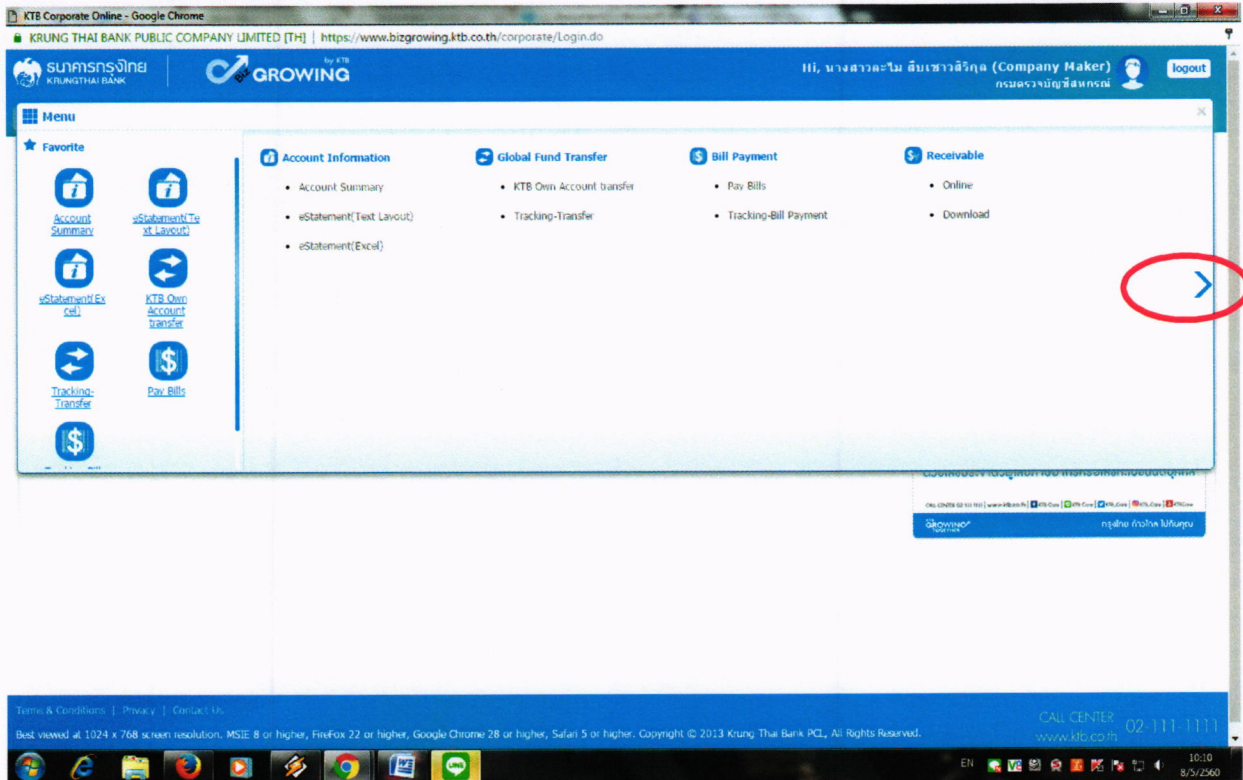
KTB Corporate Online - Google Chrome

KRUNG THAI BANK PUBLIC COMPANY LIMITED [TH] | https://www.bizgrowing.ktb.co.th/corporate/Login.do

ธนาคารกรุงไทย KRUNGTHAI BANK

BIZ GROWING by KTB

Hi, นางสาวละไม ลิ้มเซาวลิริกุล (Company Maker)
กรมตรวจบัญชีสหกรณ์

logout

Menu

Favorite

Account Summary

eStatement(Text Layout)

eStatement(Excel)

KTB Own Account transfer

Tracking-Transfer

Pay Bills

Account Information
• Account Summary
• eStatement(Text Layout)
• eStatement(Excel)

Global Fund Transfer
• KTB Own Account transfer
• Tracking-Transfer

Bill Payment
• Pay Bills
• Tracking-Bill Payment

Receivable
• Online
• Download

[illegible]

GROWING
กรุงไทย ก้าวไกล ไปกับคุณ

Terms & Conditions | Privacy | Contact Us

Best viewed at 1024 x 768 screen resolution. MSIE 8 or higher, FireFox 22 or higher, Google Chrome 28 or higher, Safari 5 or higher. Copyright © 2013 Krung Thai Bank PCL. All Rights Reserved.

CALL CENTER 02-111-1111
www.ktb.co.th

EN 10:10 8/5/2560